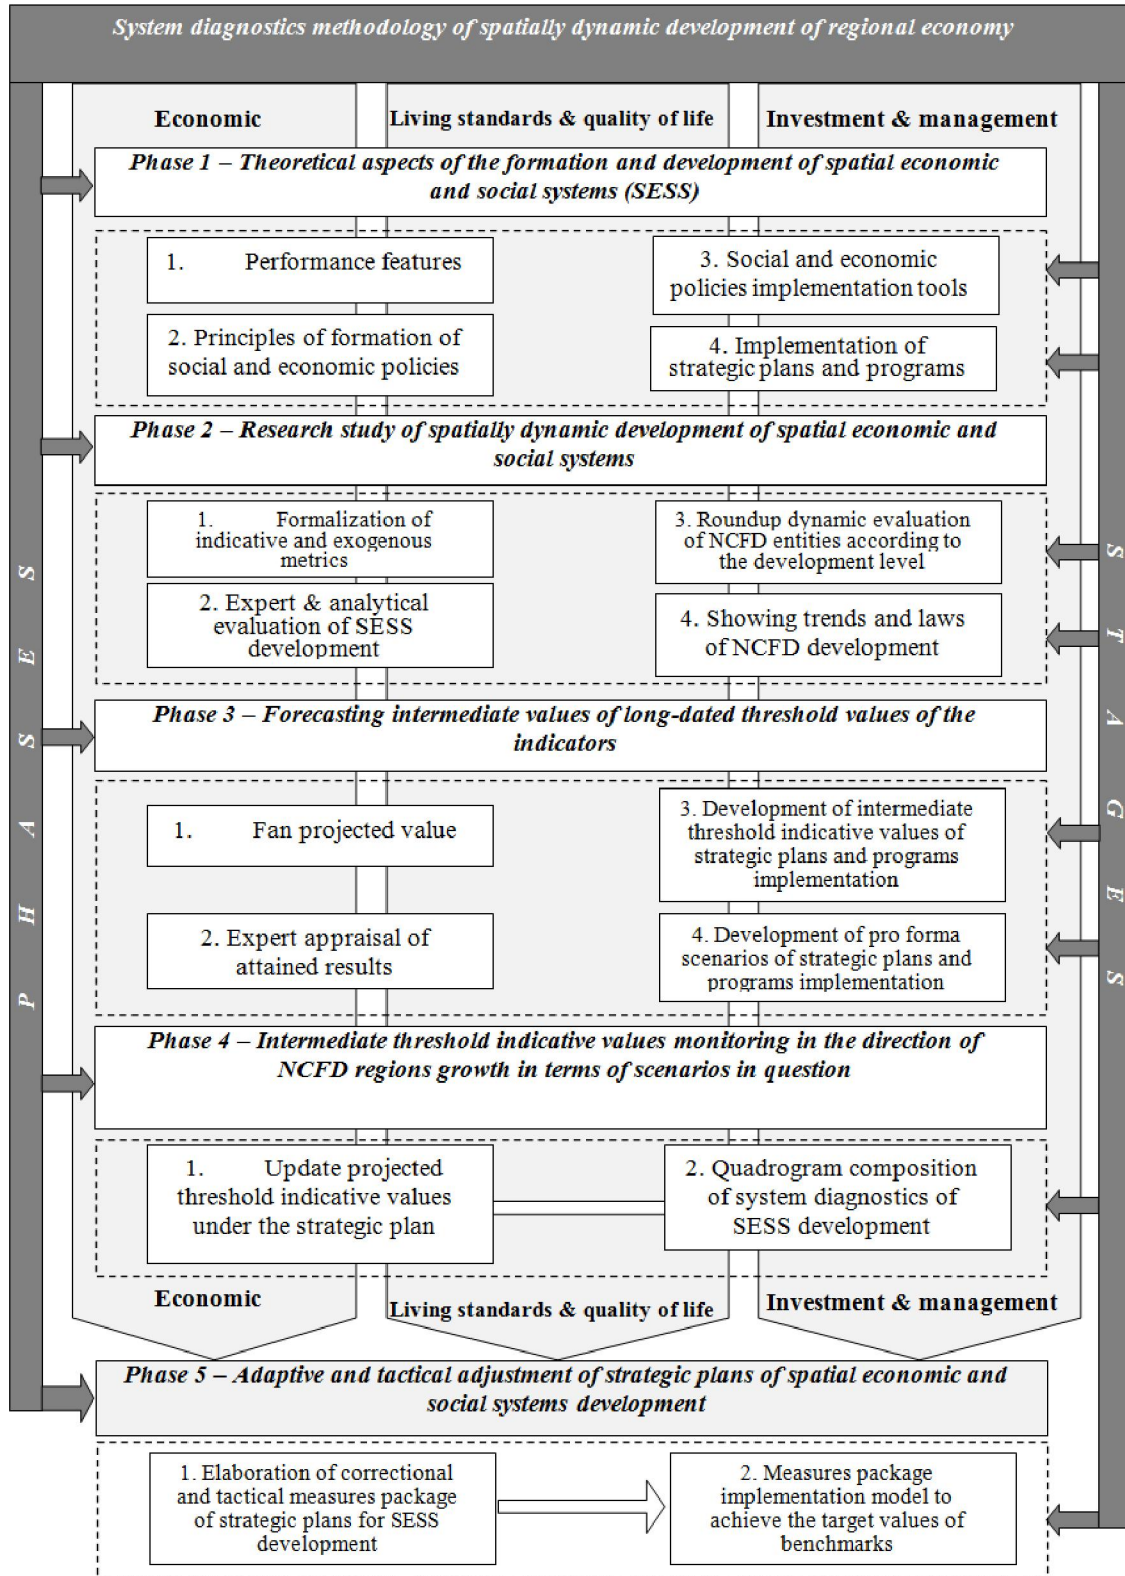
System diagnostics methodology of spatially dynamic development of regional economy

PHASES

STAGES

Economic

Living standards & quality of life

Investment & management

Phase 1 – Theoretical aspects of the formation and development of spatial economic and social systems (SESS)

1. Performance features

3. Social and economic policies implementation tools

2. Principles of formation of social and economic policies

4. Implementation of strategic plans and programs

Phase 2 – Research study of spatially dynamic development of spatial economic and social systems

1. Formalization of indicative and exogenous metrics

3. Roundup dynamic evaluation of NCFD entities according to the development level

2. Expert & analytical evaluation of SESS development

4. Showing trends and laws of NCFD development

Phase 3 – Forecasting intermediate values of long-dated threshold values of the indicators

1. Fan projected value

3. Development of intermediate threshold indicative values of strategic plans and programs implementation

2. Expert appraisal of attained results

4. Development of pro forma scenarios of strategic plans and programs implementation

Phase 4 – Intermediate threshold indicative values monitoring in the direction of NCFD regions growth in terms of scenarios in question

1. Update projected threshold indicative values under the strategic plan

2. Quadrogram composition of system diagnostics of SESS development

Economic

Living standards & quality of life

Investment & management

Phase 5 – Adaptive and tactical adjustment of strategic plans of spatial economic and social systems development

1. Elaboration of correctional and tactical measures package of strategic plans for SESS development

2. Measures package implementation model to achieve the target values of benchmarks